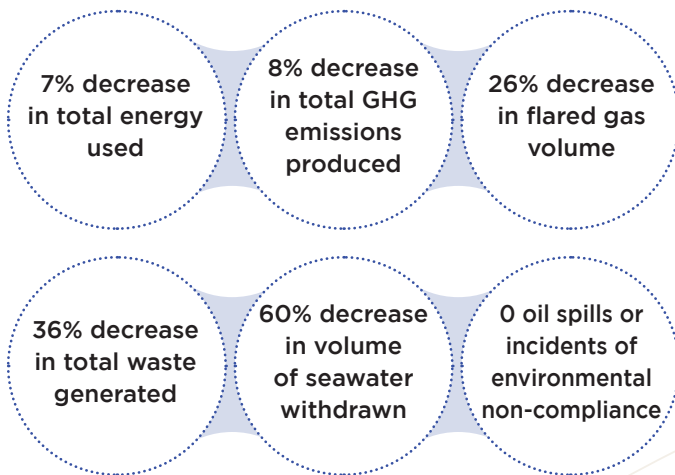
7% decrease in total energy used

8% decrease in total GHG emissions produced

26% decrease in flared gas volume

36% decrease in total waste generated

60% decrease in volume of seawater withdrawn

0 oil spills or incidents of environmental non-compliance